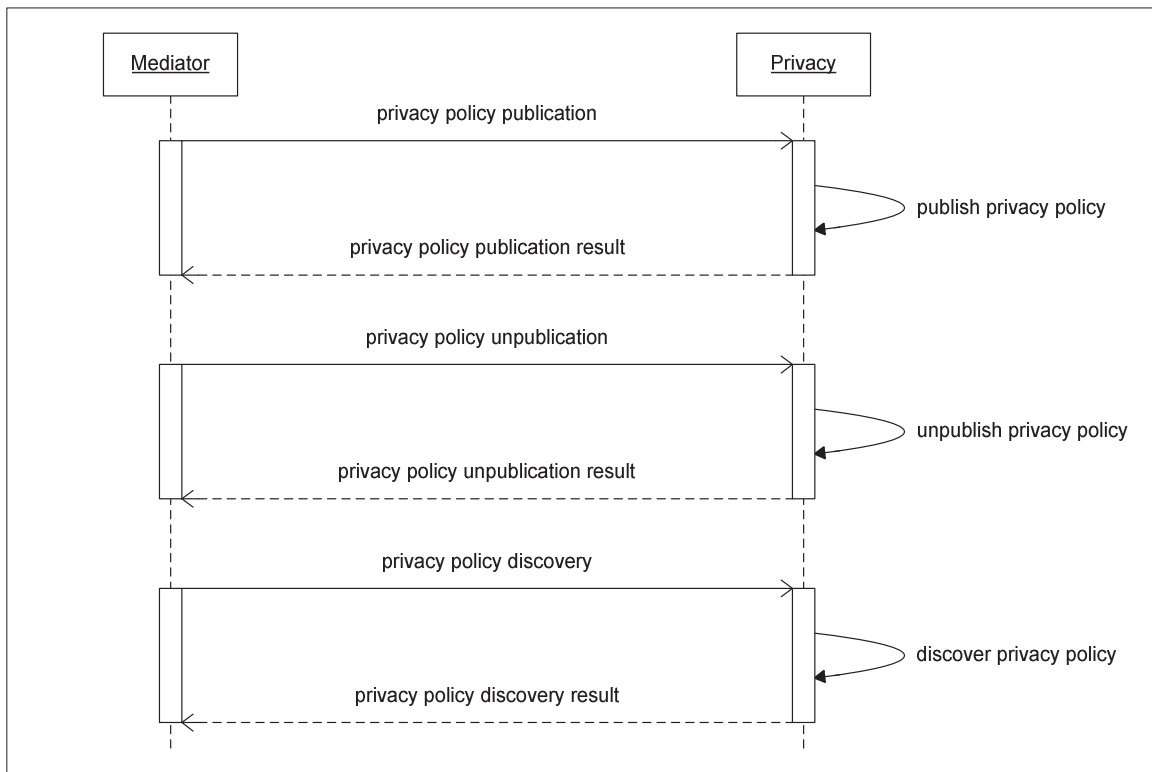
Mediator

Privacy

privacy policy publication

publish privacy policy

privacy policy publication result

privacy policy unpublication

unpublish privacy policy

privacy policy unpublication result

privacy policy discovery

discover privacy policy

privacy policy discovery result